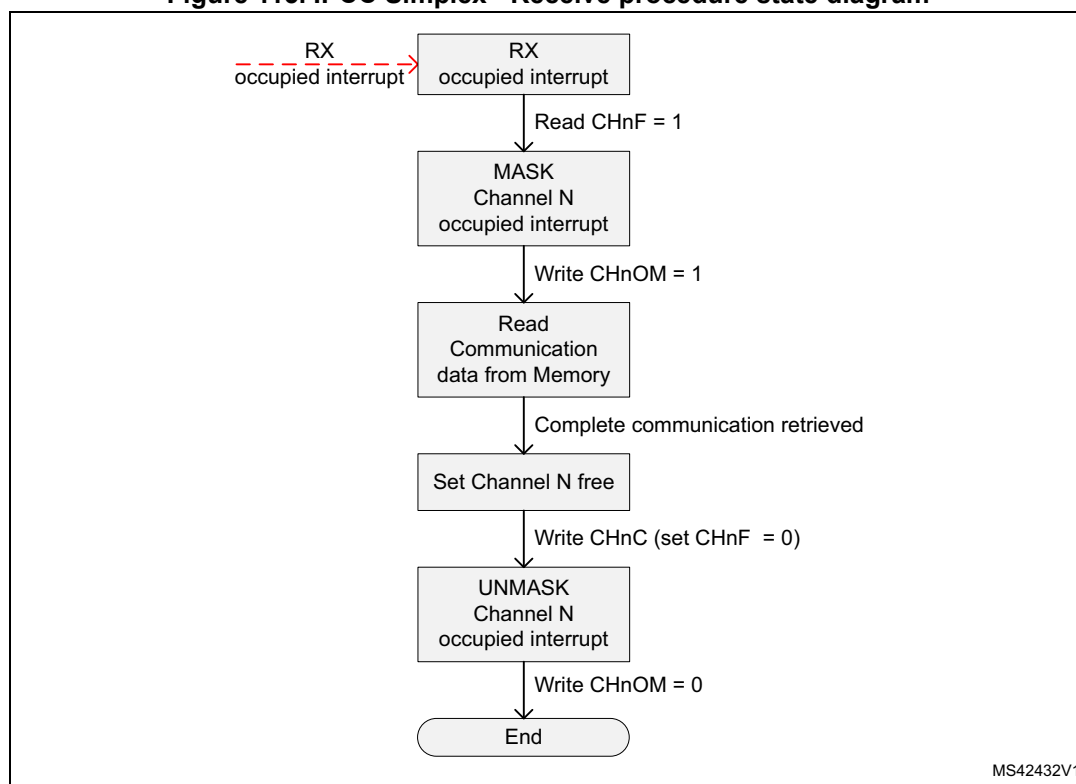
Figure 116. IPCC Simplex - Receive procedure state diagram

RX occupied interrupt

RX occupied interrupt

Read CHnF = 1

MASK Channel N occupied interrupt

Write CHnOM = 1

Read Communication data from Memory

Complete communication retrieved

Set Channel N free

Write CHnC (set CHnF = 0)

UNMASK Channel N occupied interrupt

Write CHnOM = 0

End

MS42432V1